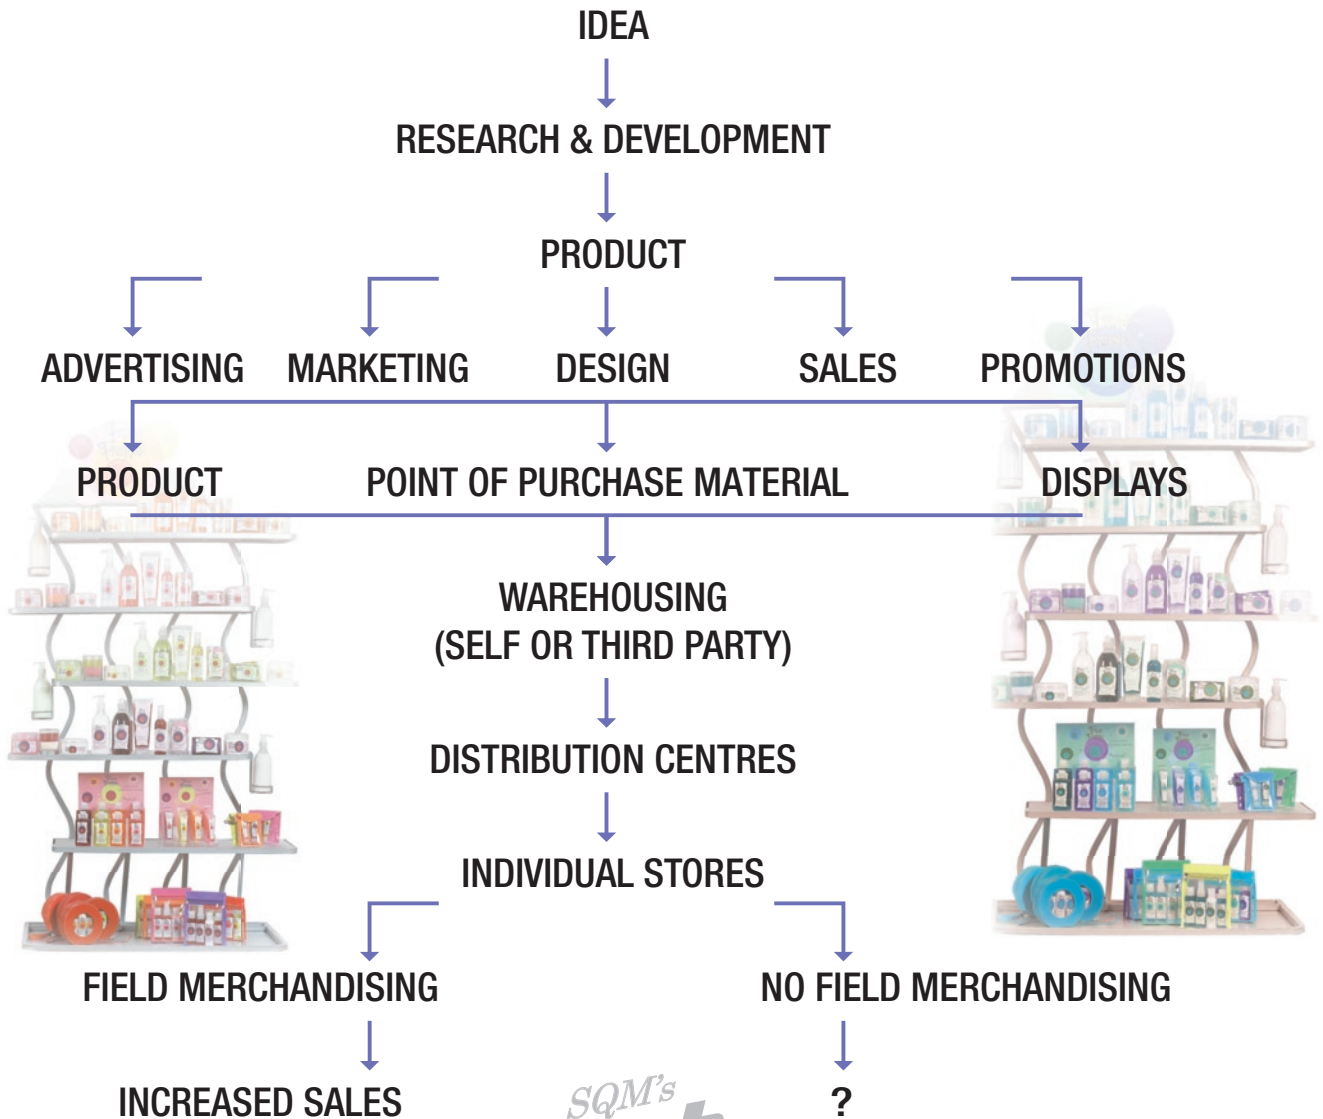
IDEA

RESEARCH & DEVELOPMENT

PRODUCT

ADVERTISING MARKETING DESIGN SALES PROMOTIONS

PRODUCT POINT OF PURCHASE MATERIAL DISPLAYS

WAREHOUSING
(SELF OR THIRD PARTY)

DISTRIBUTION CENTRES

INDIVIDUAL STORES

FIELD MERCHANDISING NO FIELD MERCHANDISING

INCREASED SALES SQM's ?